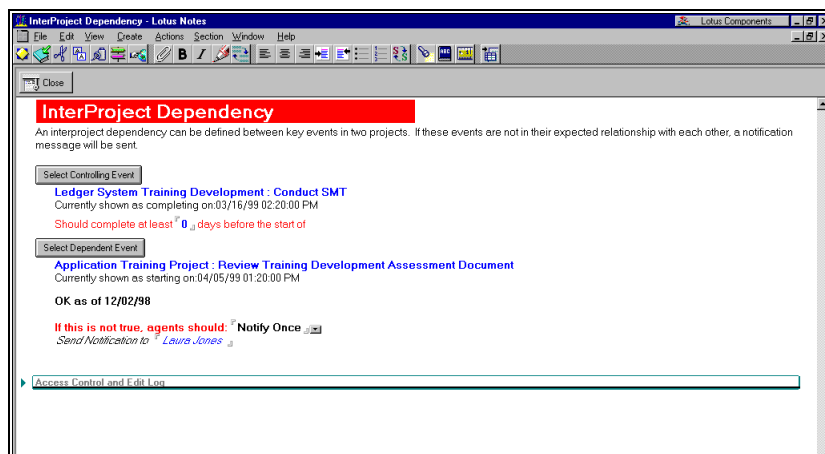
InterProject Dependency - Lotus Notes

Lotus Components

File Edit View Create Actions Section Window Help

B I

Close

InterProject Dependency

An interproject dependency can be defined between key events in two projects. If these events are not in their expected relationship with each other, a notification message will be sent.

Select Controlling Event

Ledger System Training Development : Conduct SMT

Currently shown as completing on:03/16/99 02:20:00 PM

Should complete at least 0 days before the start of

Select Dependent Event

Application Training Project : Review Training Development Assessment Document

Currently shown as starting on:04/05/99 01:20:00 PM

OK as of 12/02/98

If this is not true, agents should: Notify Once

Send Notification to Laura Jones

Access Control and Edit Log